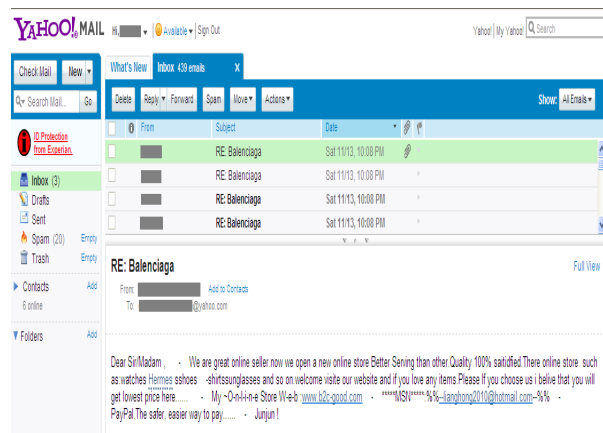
YAHOO! MAIL Hi, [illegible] Available Sign Out

Yahoo! | My Yahoo! Search

Check Mail New

Search Mail... Go

ID Protection from Experian.

Inbox (3)
Drafts
Sent
Spam (20) Empty
Trash Empty

Contacts Add
6 online

Folders Add

What's New Inbox 439 emails X

Delete Reply Forward Spam Move Actions

Show: All Emails

| From | Subject | Date |
|---|---|---|
| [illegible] | RE: Balenciaga | Sat 11/13, 10:08 PM |
| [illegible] | RE: Balenciaga | Sat 11/13, 10:08 PM |
| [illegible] | RE: Balenciaga | Sat 11/13, 10:08 PM |
| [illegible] | RE: Balenciaga | Sat 11/13, 10:08 PM |

RE: Balenciaga

Full View

From: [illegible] Add to Contacts
To: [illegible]@yahoo.com

Dear Sir/Madam , - We are great online seller.now we open a new online store Better Serving than other Quality 100% satidfied There online store such as watches Hermes sshoes -shirtssunglasses and so on.welcome visit our website and if you love any items.Please If you choose us i belie that you will get lowest price here...... - My ~O-n-l-i-n-e Store W-e-b www.b2c-good.com - *****MSN*****-%%--liaghong2010@hotmail.com--%% - PayPal.The safer, easier way to pay...... - Junjun !